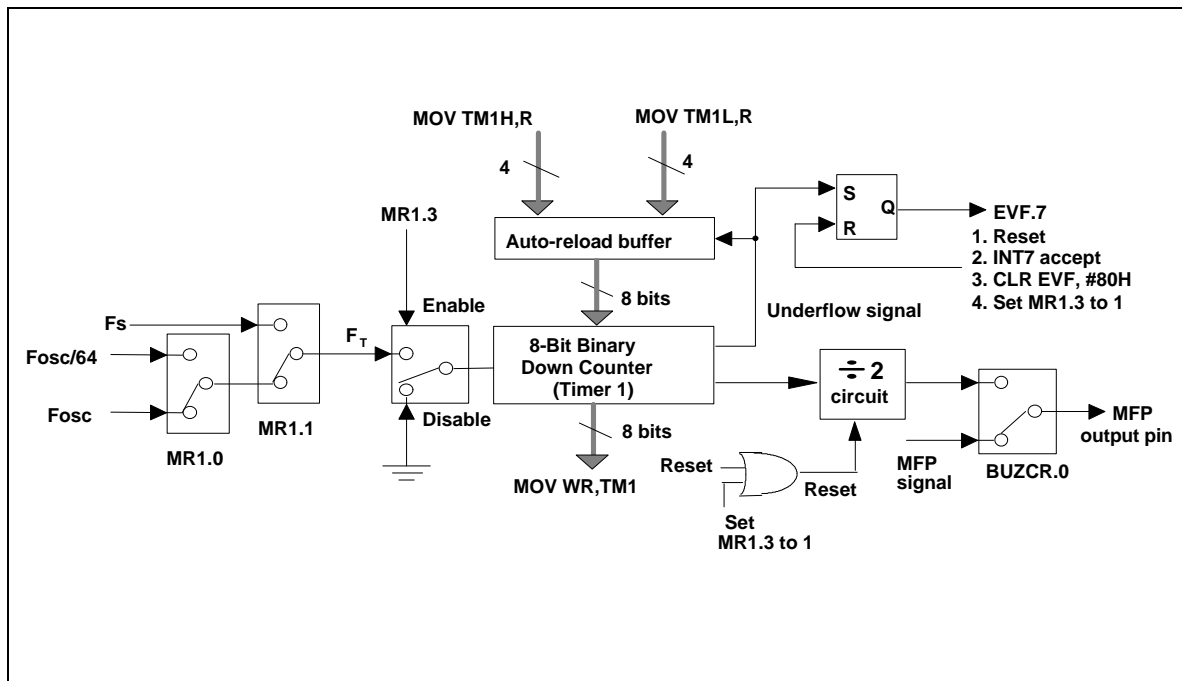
MOV TM1H,R

MOV TM1L,R

4

4

S

Q

EVF.7

R

1. Reset
2. INT7 accept
3. CLR EVF, #80H
4. Set MR1.3 to 1

MR1.3

Auto-reload buffer

8 bits

Enable

Underflow signal

Fs

$F_T$

Fosc/64

8-Bit Binary Down Counter (Timer 1)

$\div$ 2

circuit

Fosc

MR1.1

Disable

MR1.0

8 bits

MFP output pin

Reset

MFP signal

MOV WR,TM1

Reset

BUZCR.0

Set MR1.3 to 1